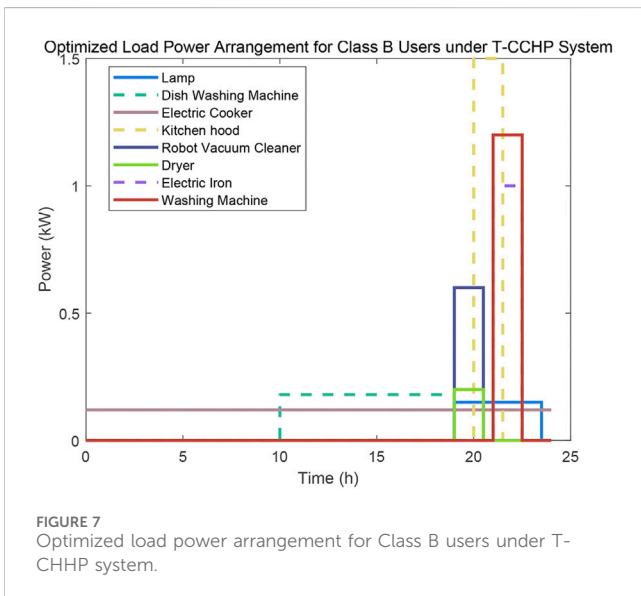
Optimized Load Power Arrangement for Class B Users under T-CCHP System

Lamp
Dish Washing Machine
Electric Cooker
Kitchen hood
Robot Vacuum Cleaner
Dryer
Electric Iron
Washing Machine

Power (kW)

1.5
1
0.5
0

0
5
10
15
20
25

Time (h)

FIGURE 7
Optimized load power arrangement for Class B users under T-CHHP system.